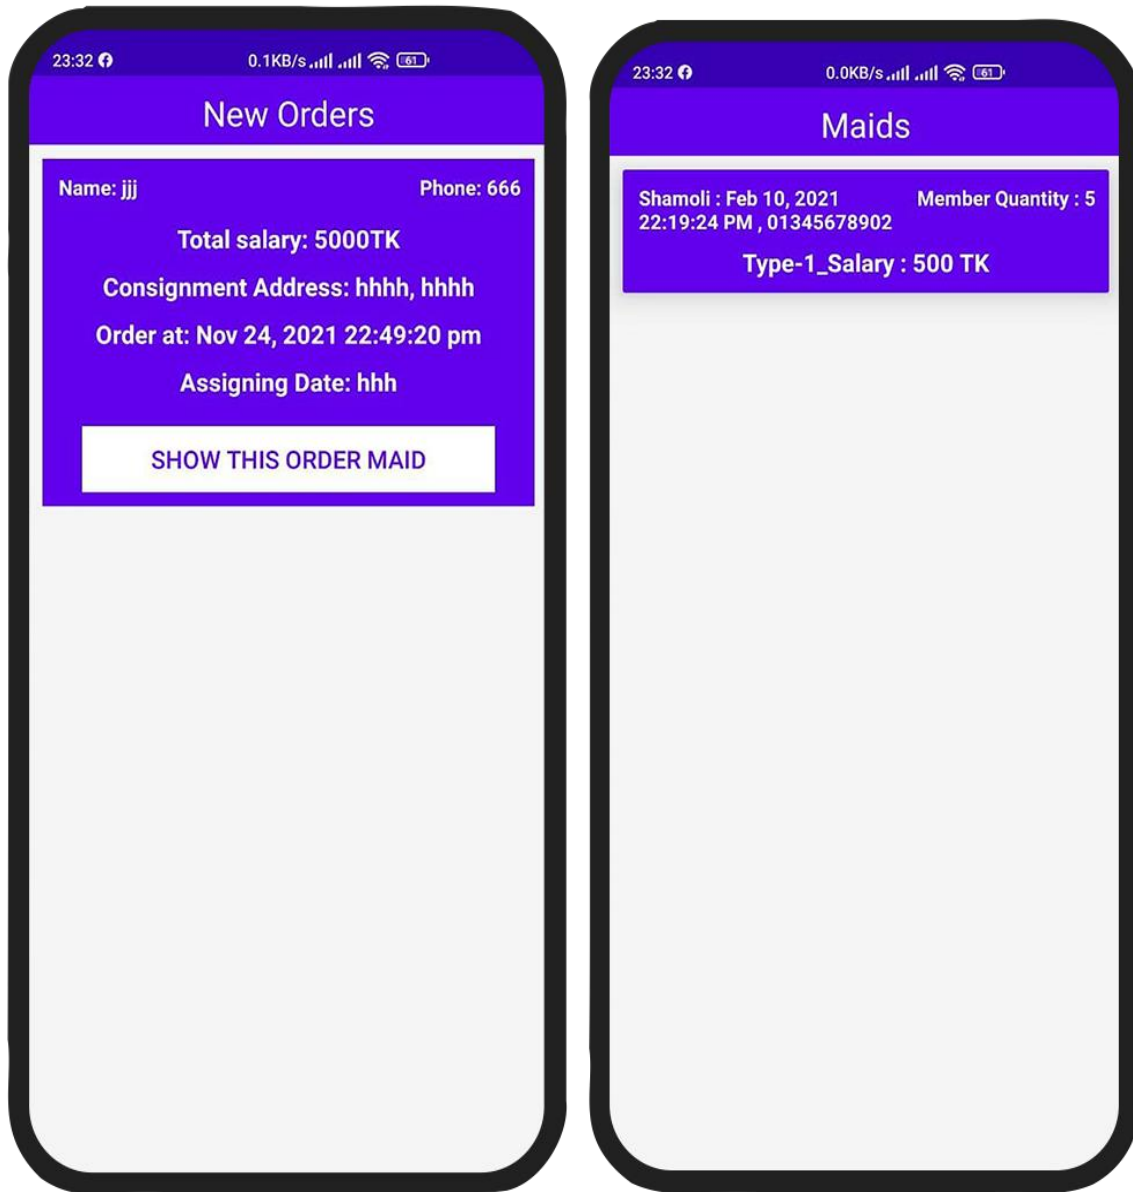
23:32 0.1KB/s 61

New Orders

Name: jjj

Phone: 666

Total salary: 5000TK

Consignment Address: hhhh, hhhh

Order at: Nov 24, 2021 22:49:20 pm

Assigning Date: hhh

SHOW THIS ORDER MAID

23:32 0.0KB/s 61

Maids

Shamoli : Feb 10, 2021 22:19:24 PM , 01345678902

Member Quantity : 5

Type-1_Salary : 500 TK